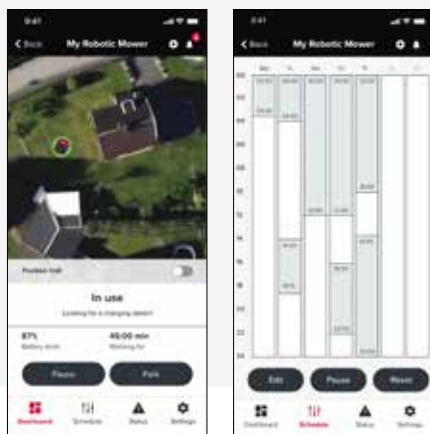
9:41

< Back My Robotic Mower

Position trail

In use

Looking for a charging station

87%
Battery level

40:00 min
Working for

Pause Park

Dashboard Schedule Status Settings

9:41

< Back My Robotic Mower

Mo Tu We Th Fr Sa Su

Edit Pause Reset

Dashboard Schedule Status Settings